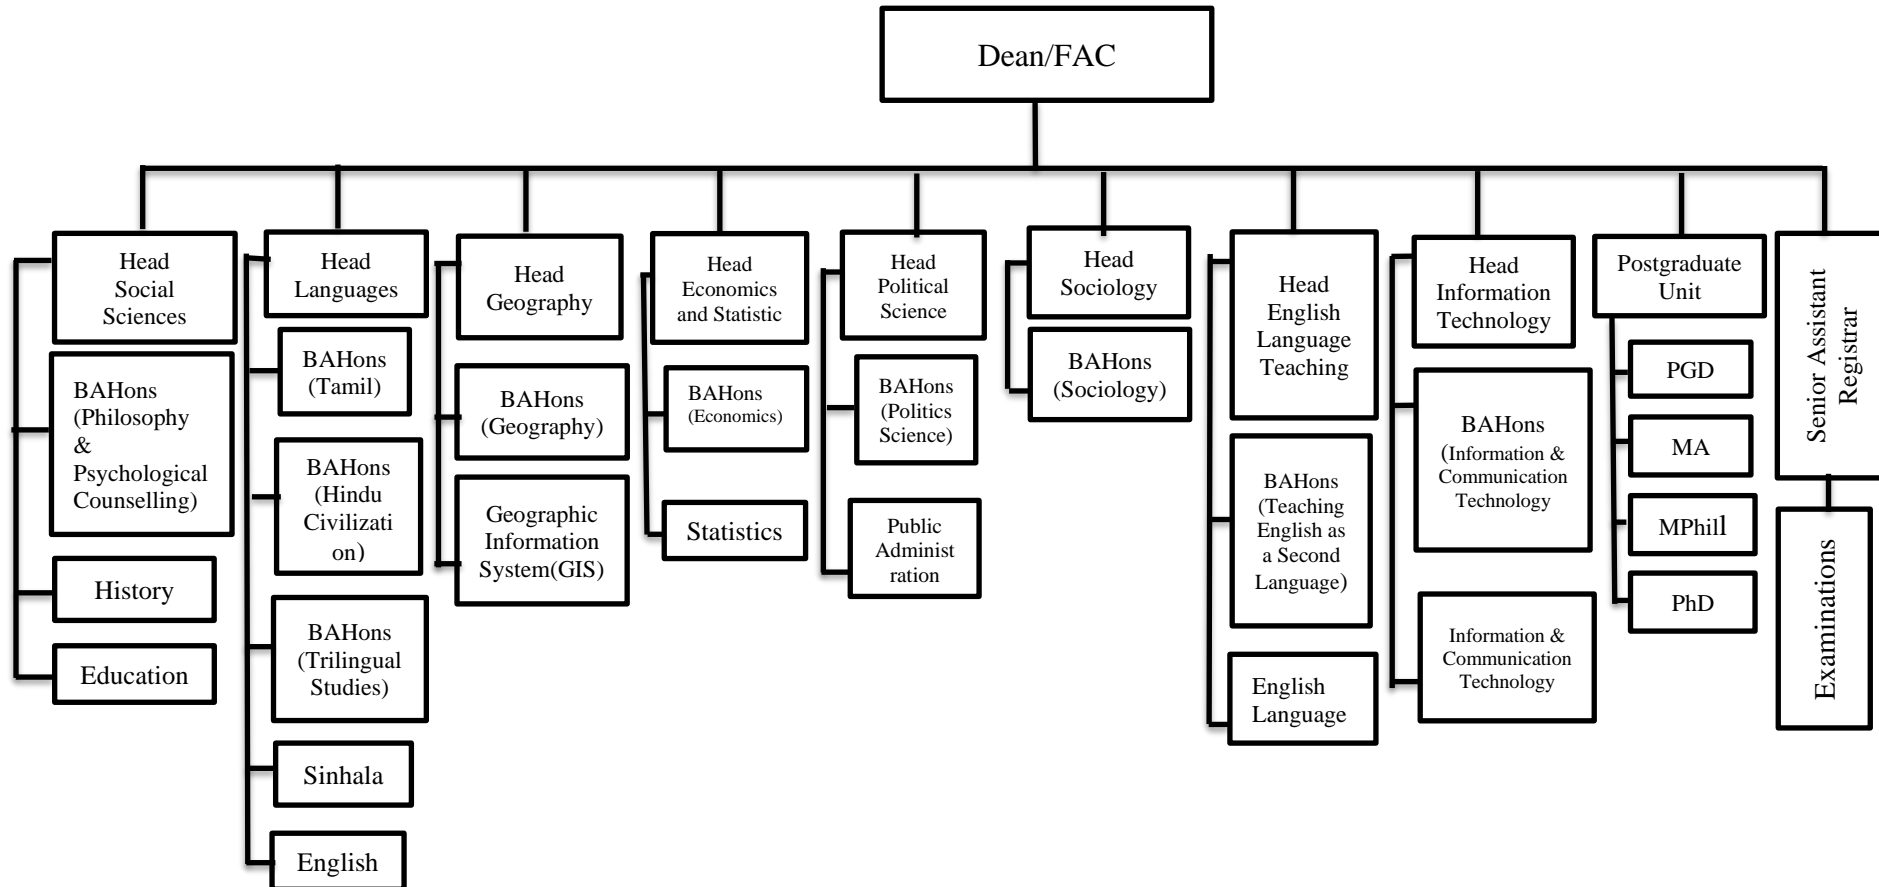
Dean/FAC

Head Social Sciences

BAHons (Philosophy & Psychological Counselling)

History

Education

Head Languages

BAHons (Tamil)

BAHons (Hindu Civilizati on)

BAHons (Trilingual Studies)

Sinhala

English

Head Geography

BAHons (Geography)

Geographic Information System(GIS)

Head Economics and Statistic

BAHons (Economics)

Statistics

Head Political Science

BAHons (Politics Science)

Public Administ ration

Head Sociology

BAHons (Sociology)

Head English Language Teaching

BAHons (Teaching English as a Second Language)

English Language

Head Information Technology

BAHons (Information & Communication Technology)

Information & Communication Technology

Postgraduate Unit

PGD

MA

MPhill

PhD

Senior Assistant Registrar

Examinations